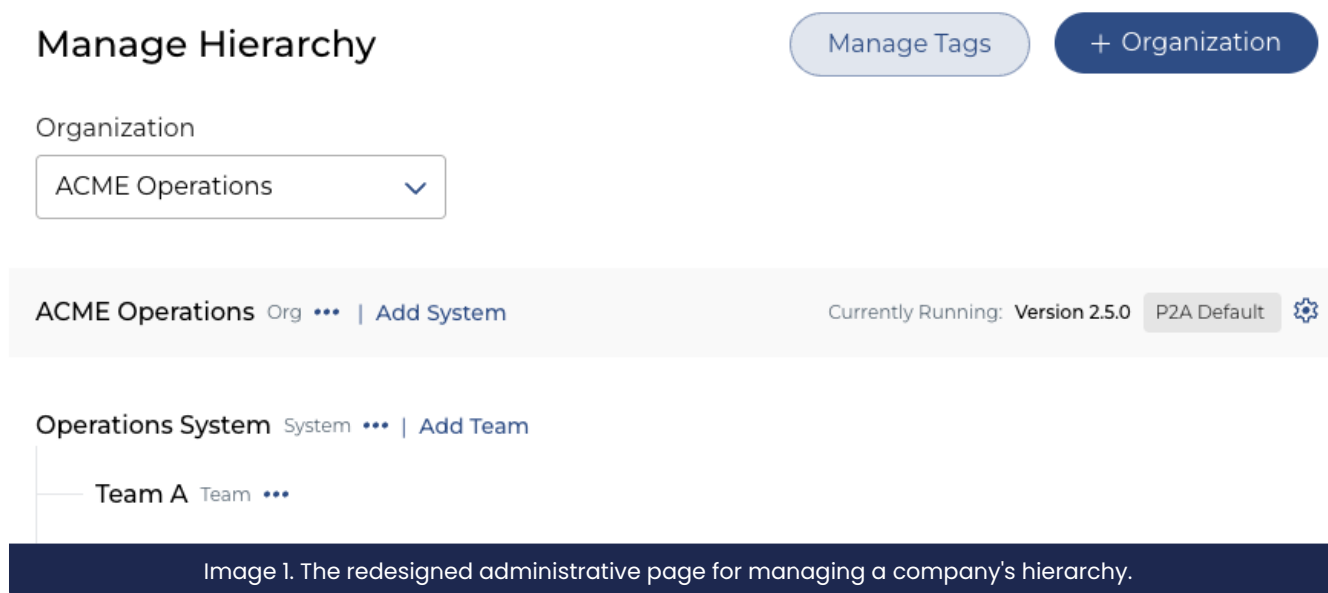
Manage Hierarchy

Manage Tags

+ Organization

Organization

ACME Operations

ACME Operations Org ••• | Add System

Currently Running: Version 2.5.0 P2A Default

Operations System System ••• | Add Team

Team A Team •••

Image 1. The redesigned administrative page for managing a company's hierarchy.